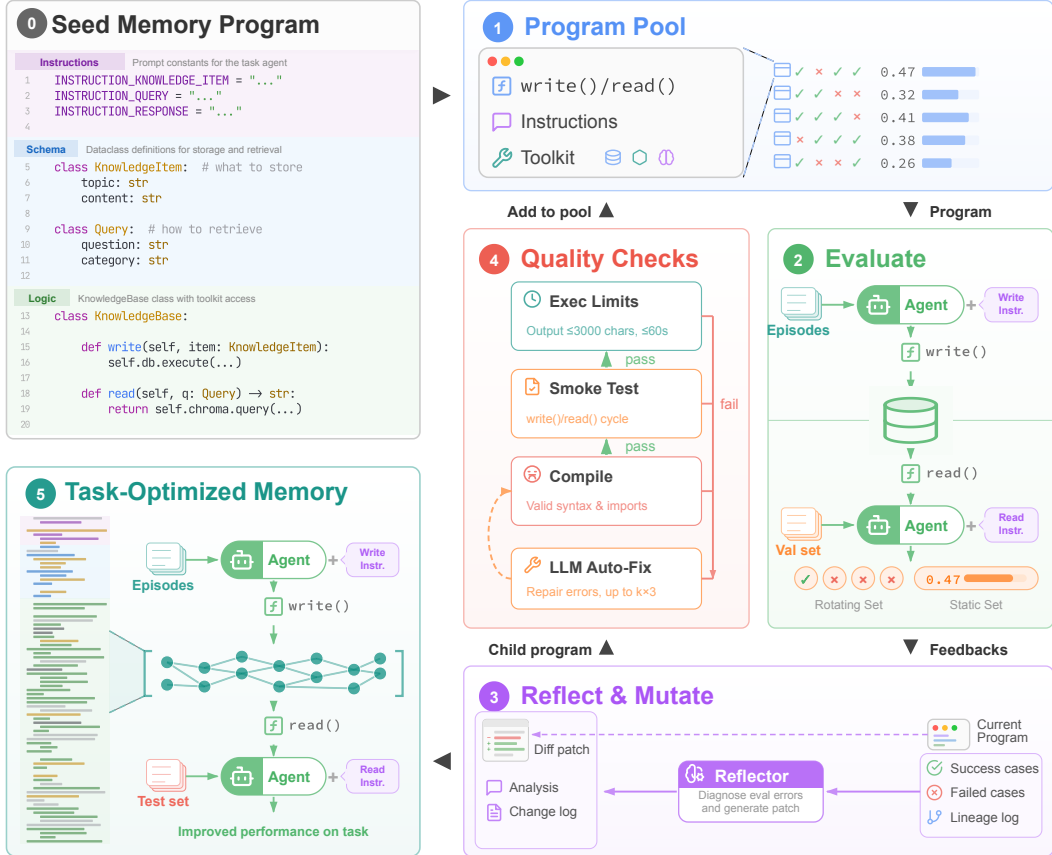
0 Seed Memory Program

Instructions Prompt constants for the task agent
1 INSTRUCTION_KNOWLEDGE_ITEM = "..."
2 INSTRUCTION_QUERY = "..."
3 INSTRUCTION_RESPONSE = "..."
4

Schema Dataclass definitions for storage and retrieval
5 class KnowledgeItem: # what to store
6 topic: str
7 content: str
8
9 class Query: # how to retrieve
10 question: str
11 category: str
12

Logic KnowledgeBase class with toolkit access
13 class KnowledgeBase:
14
15 def write(self, item: KnowledgeItem):
16 self.db.execute(...)
17
18 def read(self, q: Query) → str:
19 return self.chroma.query(...)
20

1 Program Pool
write()/read()
Instructions
Toolkit
✓ × ✓ ✓ 0.47
✓ ✓ × × 0.32
✓ ✓ ✓ × 0.41
× ✓ ✓ ✓ 0.38
✓ × × ✓ 0.26

Add to pool
Program

4 Quality Checks
Exec Limits
Output ≤3000 chars, ≤60s
pass
Smoke Test
write()/read() cycle
fail
pass
Compile
Valid syntax & imports
LLM Auto-Fix
Repair errors, up to k×3

2 Evaluate
Episodes
Agent
Write Instr.
write()
read()
Val set
Agent
Read Instr.
0.47
Rotating Set
Static Set

5 Task-Optimized Memory
Episodes
Agent
Write Instr.
write()
read()
Test set
Agent
Read Instr.
Improved performance on task

Child program
Feedbacks

3 Reflect & Mutate
Diff patch
Analysis
Change log
Reflector
Diagnose eval errors and generate patch
Current Program
Success cases
Failed cases
Lineage log